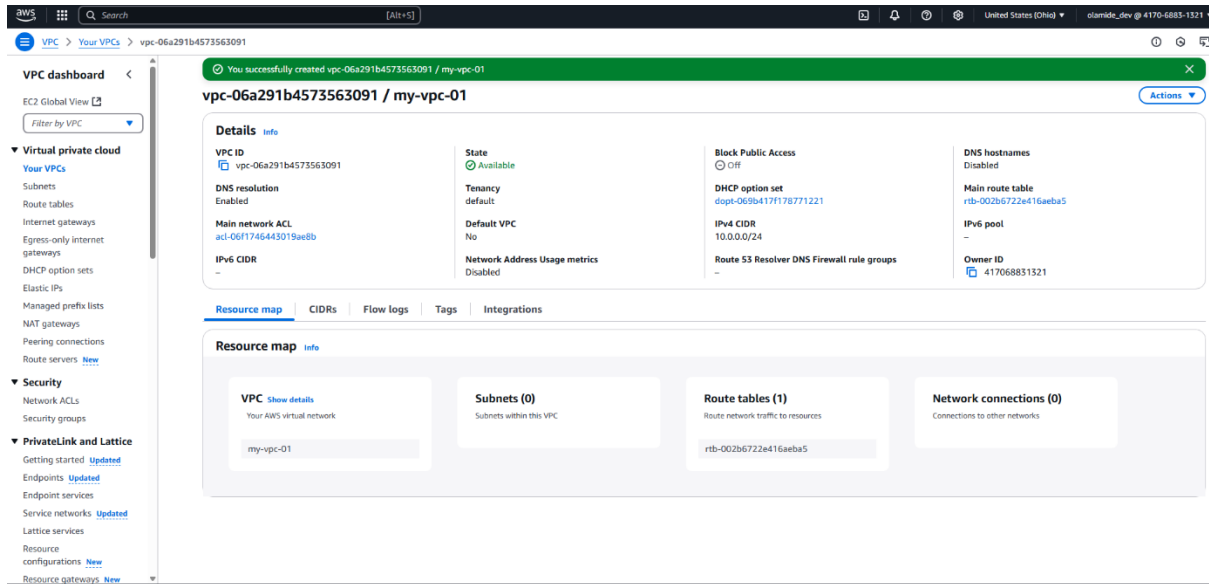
aws
Search
[Alt+S]
United States (Ohio) ▼
olamide_dev @ 4170-6883-1321

VPC > Your VPCs > vpc-06a291b4573563091

VPC dashboard
EC2 Global View
Filter by VPC
▼ Virtual private cloud
Your VPCs
Subnets
Route tables
Internet gateways
Egress-only internet gateways
DHCP option sets
Elastic IPs
Managed prefix lists
NAT gateways
Peering connections
Route servers New
▼ Security
Network ACLs
Security groups
▼ PrivateLink and Lattice
Getting started Updated
Endpoints Updated
Endpoint services
Service networks Updated
Lattice services
Resource configurations New
Resource gateways New

You successfully created vpc-06a291b4573563091 / my-vpc-01

vpc-06a291b4573563091 / my-vpc-01
Actions ▼

Details Info

VPC ID
vpc-06a291b4573563091
State
Available
Block Public Access
Off
DNS hostnames
Disabled
DNS resolution
Enabled
Tenancy
default
DHCP option set
dopt-069b417f178771221
Main route table
rtb-002b6722e416aeba5
Main network ACL
acl-06f1746443019ae8b
Default VPC
No
IPv4 CIDR
10.0.0.0/24
IPv6 pool
–
IPv6 CIDR
–
Network Address Usage metrics
Disabled
Route 53 Resolver DNS Firewall rule groups
–
Owner ID
417068831321

Resource map
CIDRs
Flow logs
Tags
Integrations

Resource map Info

VPC Show details
Your AWS virtual network
my-vpc-01

Subnets (0)
Subnets within this VPC

Route tables (1)
Route network traffic to resources
rtb-002b6722e416aeba5

Network connections (0)
Connections to other networks